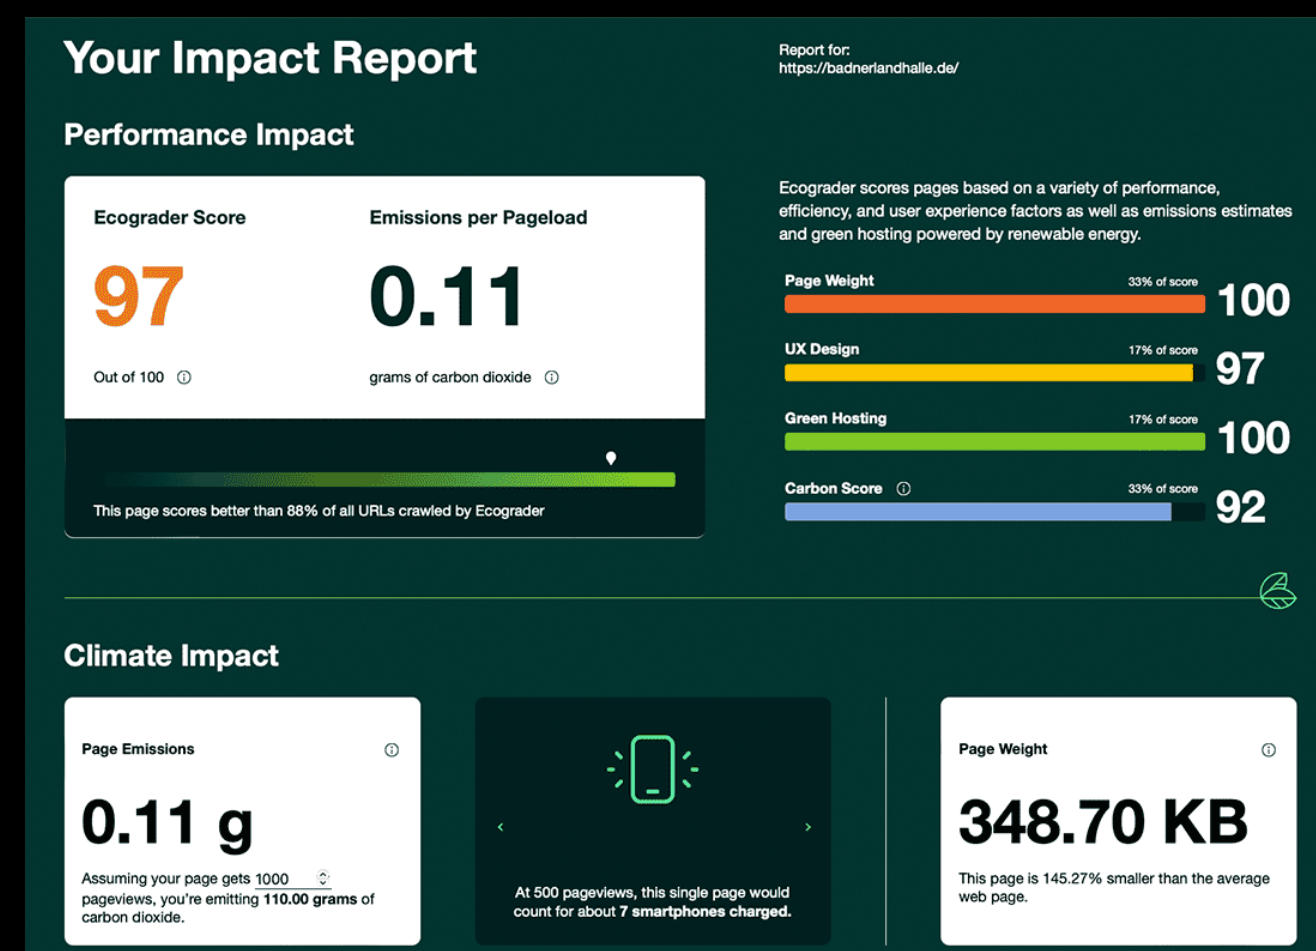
Your Impact Report

Report for:
https://badnerlandhalle.de/

Performance Impact

Ecograder Score

97

Out of 100 ⓘ

Emissions per Pageload

0.11

grams of carbon dioxide ⓘ

This page scores better than 88% of all URLs crawled by Ecograder

Ecograder scores pages based on a variety of performance, efficiency, and user experience factors as well as emissions estimates and green hosting powered by renewable energy.

Page Weight 33% of score 100

UX Design 17% of score 97

Green Hosting 17% of score 100

Carbon Score ⓘ 33% of score 92

Climate Impact

Page Emissions ⓘ

0.11 g

Assuming your page gets 1000 pageviews, you're emitting **110.00 grams** of carbon dioxide.

‹ ›

At 500 pageviews, this single page would count for about **7 smartphones charged.**

Page Weight ⓘ

348.70 KB

This page is 145.27% smaller than the average web page.